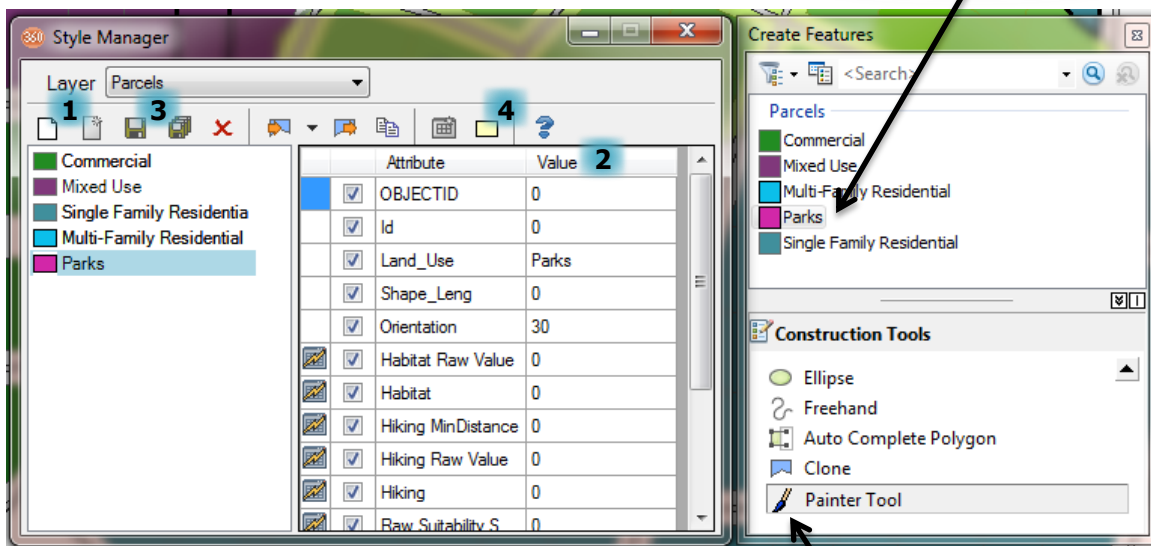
Style Manager

Layer Parcels

1 3 4

Commercial
Mixed Use
Single Family Residentia
Multi-Family Residential
Parks

| | | Attribute | Value 2 |
|---|---|---|---|
| | ☑ | OBJECTID | 0 |
| | ☑ | Id | 0 |
| | ☑ | Land_Use | Parks |
| | ☑ | Shape_Leng | 0 |
| | ☑ | Orientation | 30 |
| | ☑ | Habitat Raw Value | 0 |
| | ☑ | Habitat | 0 |
| | ☑ | Hiking MinDistance | 0 |
| | ☑ | Hiking Raw Value | 0 |
| | ☑ | Hiking | 0 |
| | ☑ | Raw Suitability S | 0 |

Create Features

<Search>

Parcels
Commercial
Mixed Use
Multi-Family Residential
Parks
Single Family Residential

Construction Tools
Ellipse
Freehand
Auto Complete Polygon
Clone
Painter Tool